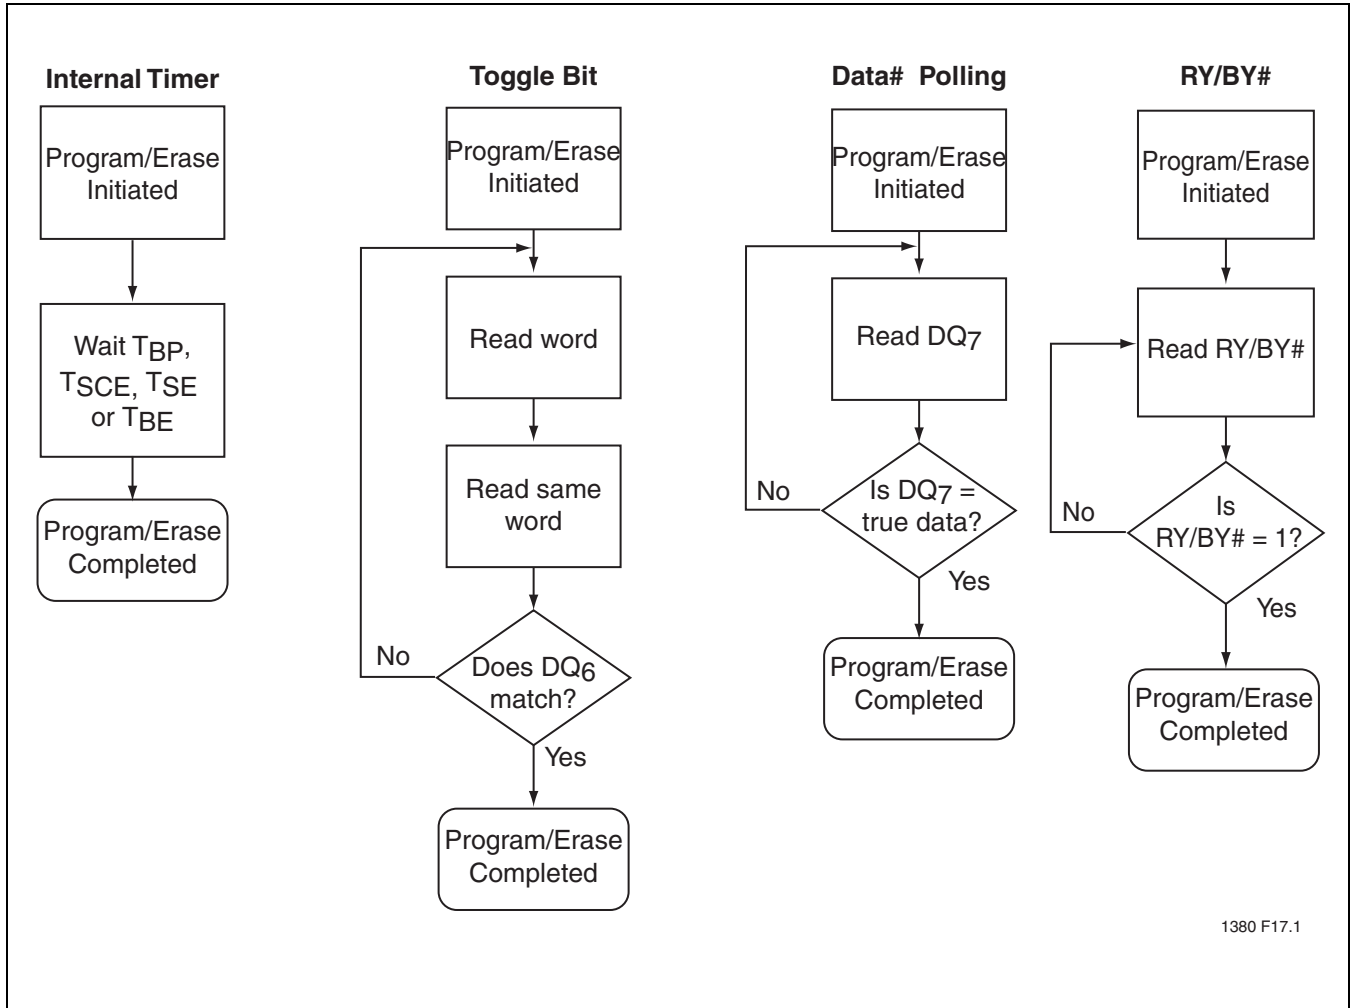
Internal Timer

Program/Erase Initiated

Wait $T_{BP}$, $T_{SCE}$, $T_{SE}$ or $T_{BE}$

Program/Erase Completed

Toggle Bit

Program/Erase Initiated

Read word

Read same word

Does $DQ_6$ match?

No

Yes

Program/Erase Completed

Data# Polling

Program/Erase Initiated

Read $DQ_7$

Is $DQ_7$ = true data?

No

Yes

Program/Erase Completed

RY/BY#

Program/Erase Initiated

Read RY/BY#

Is RY/BY# = 1?

No

Yes

Program/Erase Completed

1380 F17.1